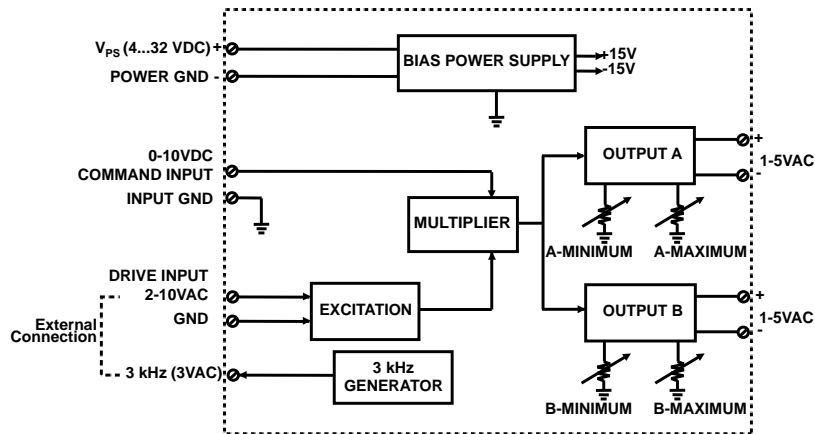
$V_{PS}$ (4...32 VDC) +
POWER GND -
BIAS POWER SUPPLY
+15V
-15V
0-10VDC
COMMAND INPUT
INPUT GND
MULTIPLIER
OUTPUT A
+
-
1-5VAC
A-MINIMUM
A-MAXIMUM
DRIVE INPUT
2-10VAC
GND
External Connection
EXCITATION
OUTPUT B
+
-
1-5VAC
3 kHz (3VAC)
3 kHz GENERATOR
B-MINIMUM
B-MAXIMUM